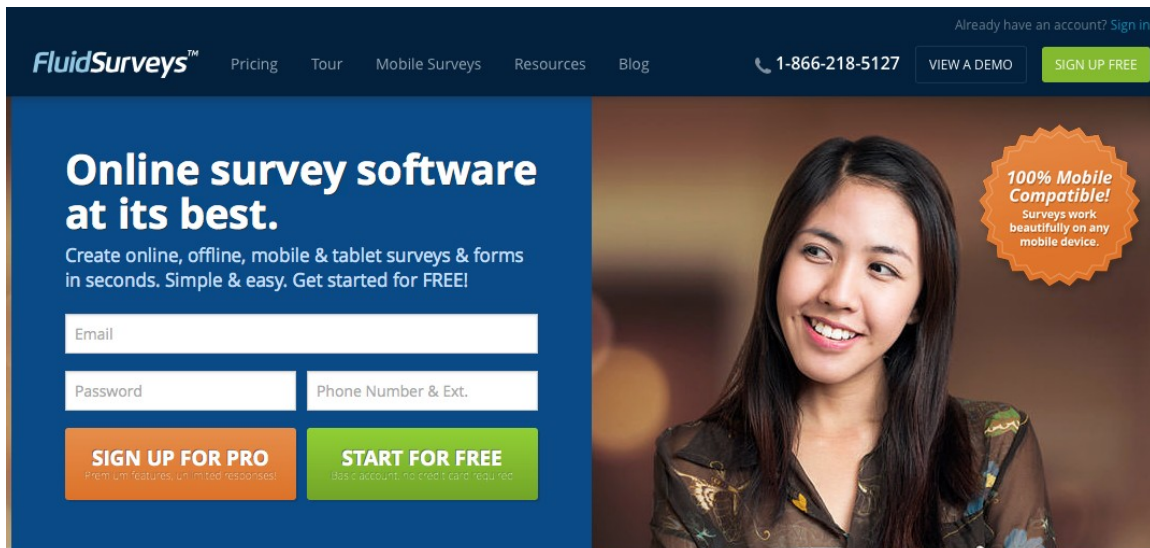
Already have an account? Sign in

FluidSurveys™ Pricing Tour Mobile Surveys Resources Blog 1-866-218-5127 VIEW A DEMO SIGN UP FREE

Online survey software at its best.

Create online, offline, mobile & tablet surveys & forms in seconds. Simple & easy. Get started for FREE!

100% Mobile Compatible! Surveys work beautifully on any mobile device.

Email

Password

Phone Number & Ext.

SIGN UP FOR PRO
Premium features, unlimited responses!

START FOR FREE
Basic account, no credit card required